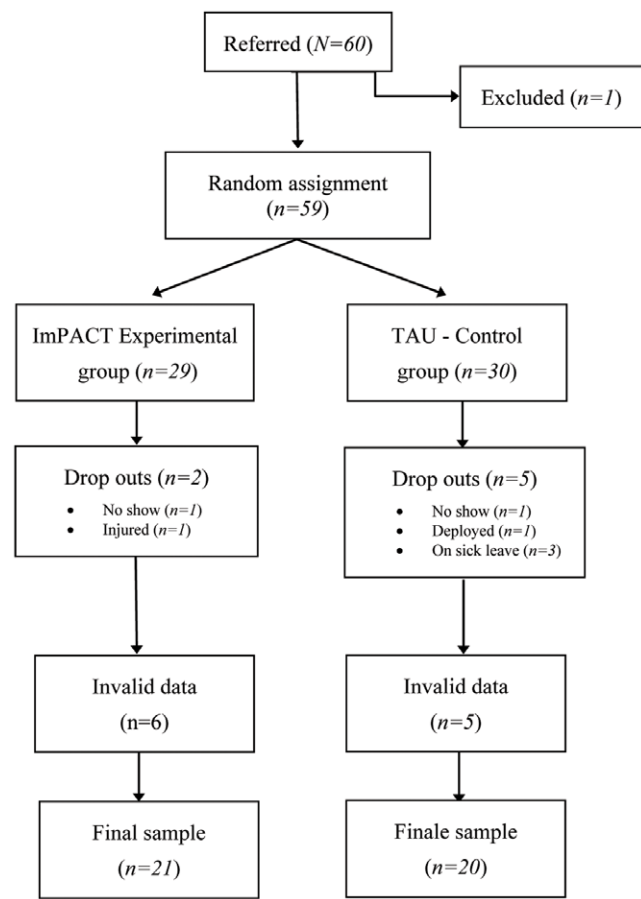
Referred ($N=60$)

Excluded ($n=1$)

Random assignment ($n=59$)

ImPACT Experimental group ($n=29$)

TAU - Control group ($n=30$)

Drop outs ($n=2$)
- No show ($n=1$)
- Injured ($n=1$)

Drop outs ($n=5$)
- No show ($n=1$)
- Deployed ($n=1$)
- On sick leave ($n=3$)

Invalid data (n=6)

Invalid data (n=5)

Final sample ($n=21$)

Finale sample ($n=20$)